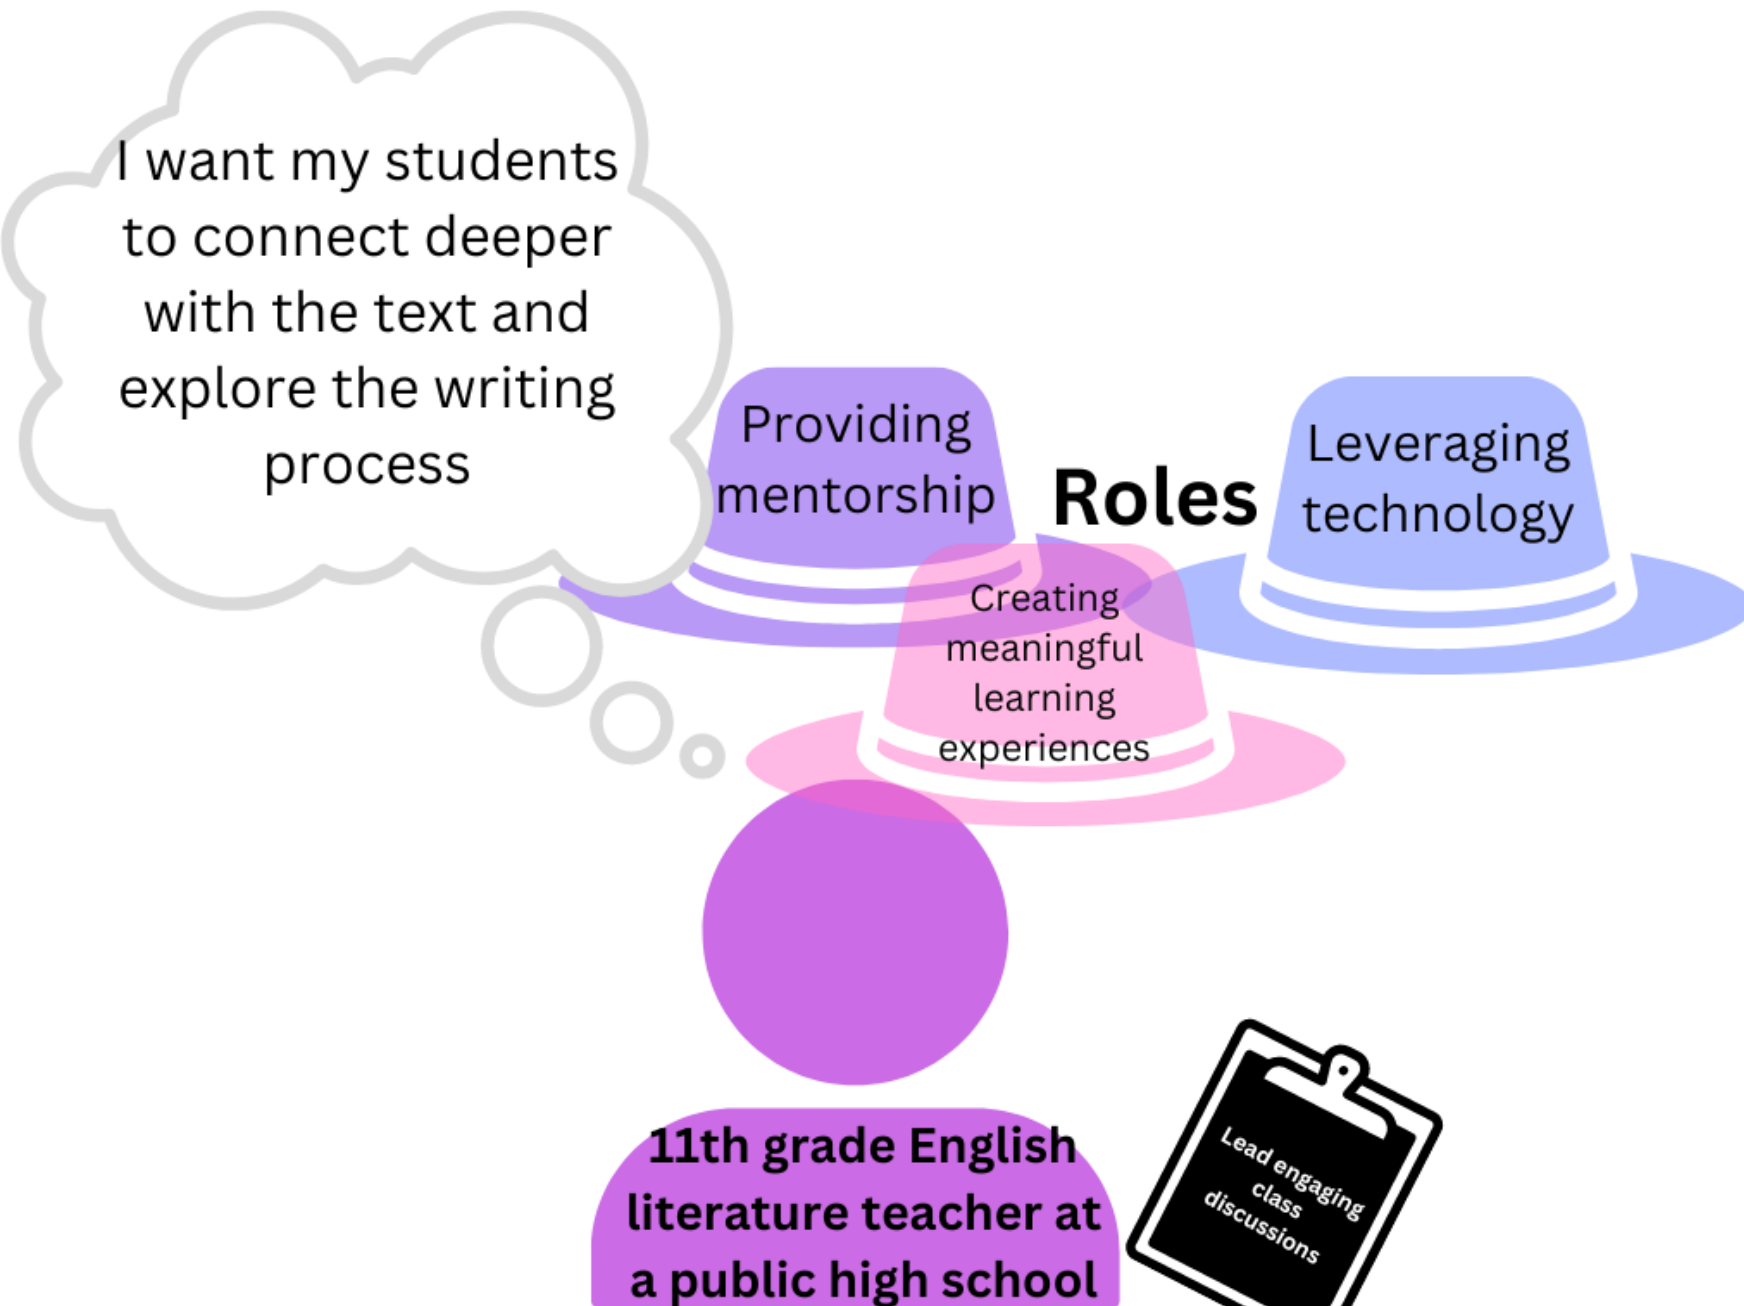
I want my students to connect deeper with the text and explore the writing process

Providing mentorship

Roles

Leveraging technology

Creating meaningful learning experiences

11th grade English literature teacher at a public high school

Lead engaging class discussions